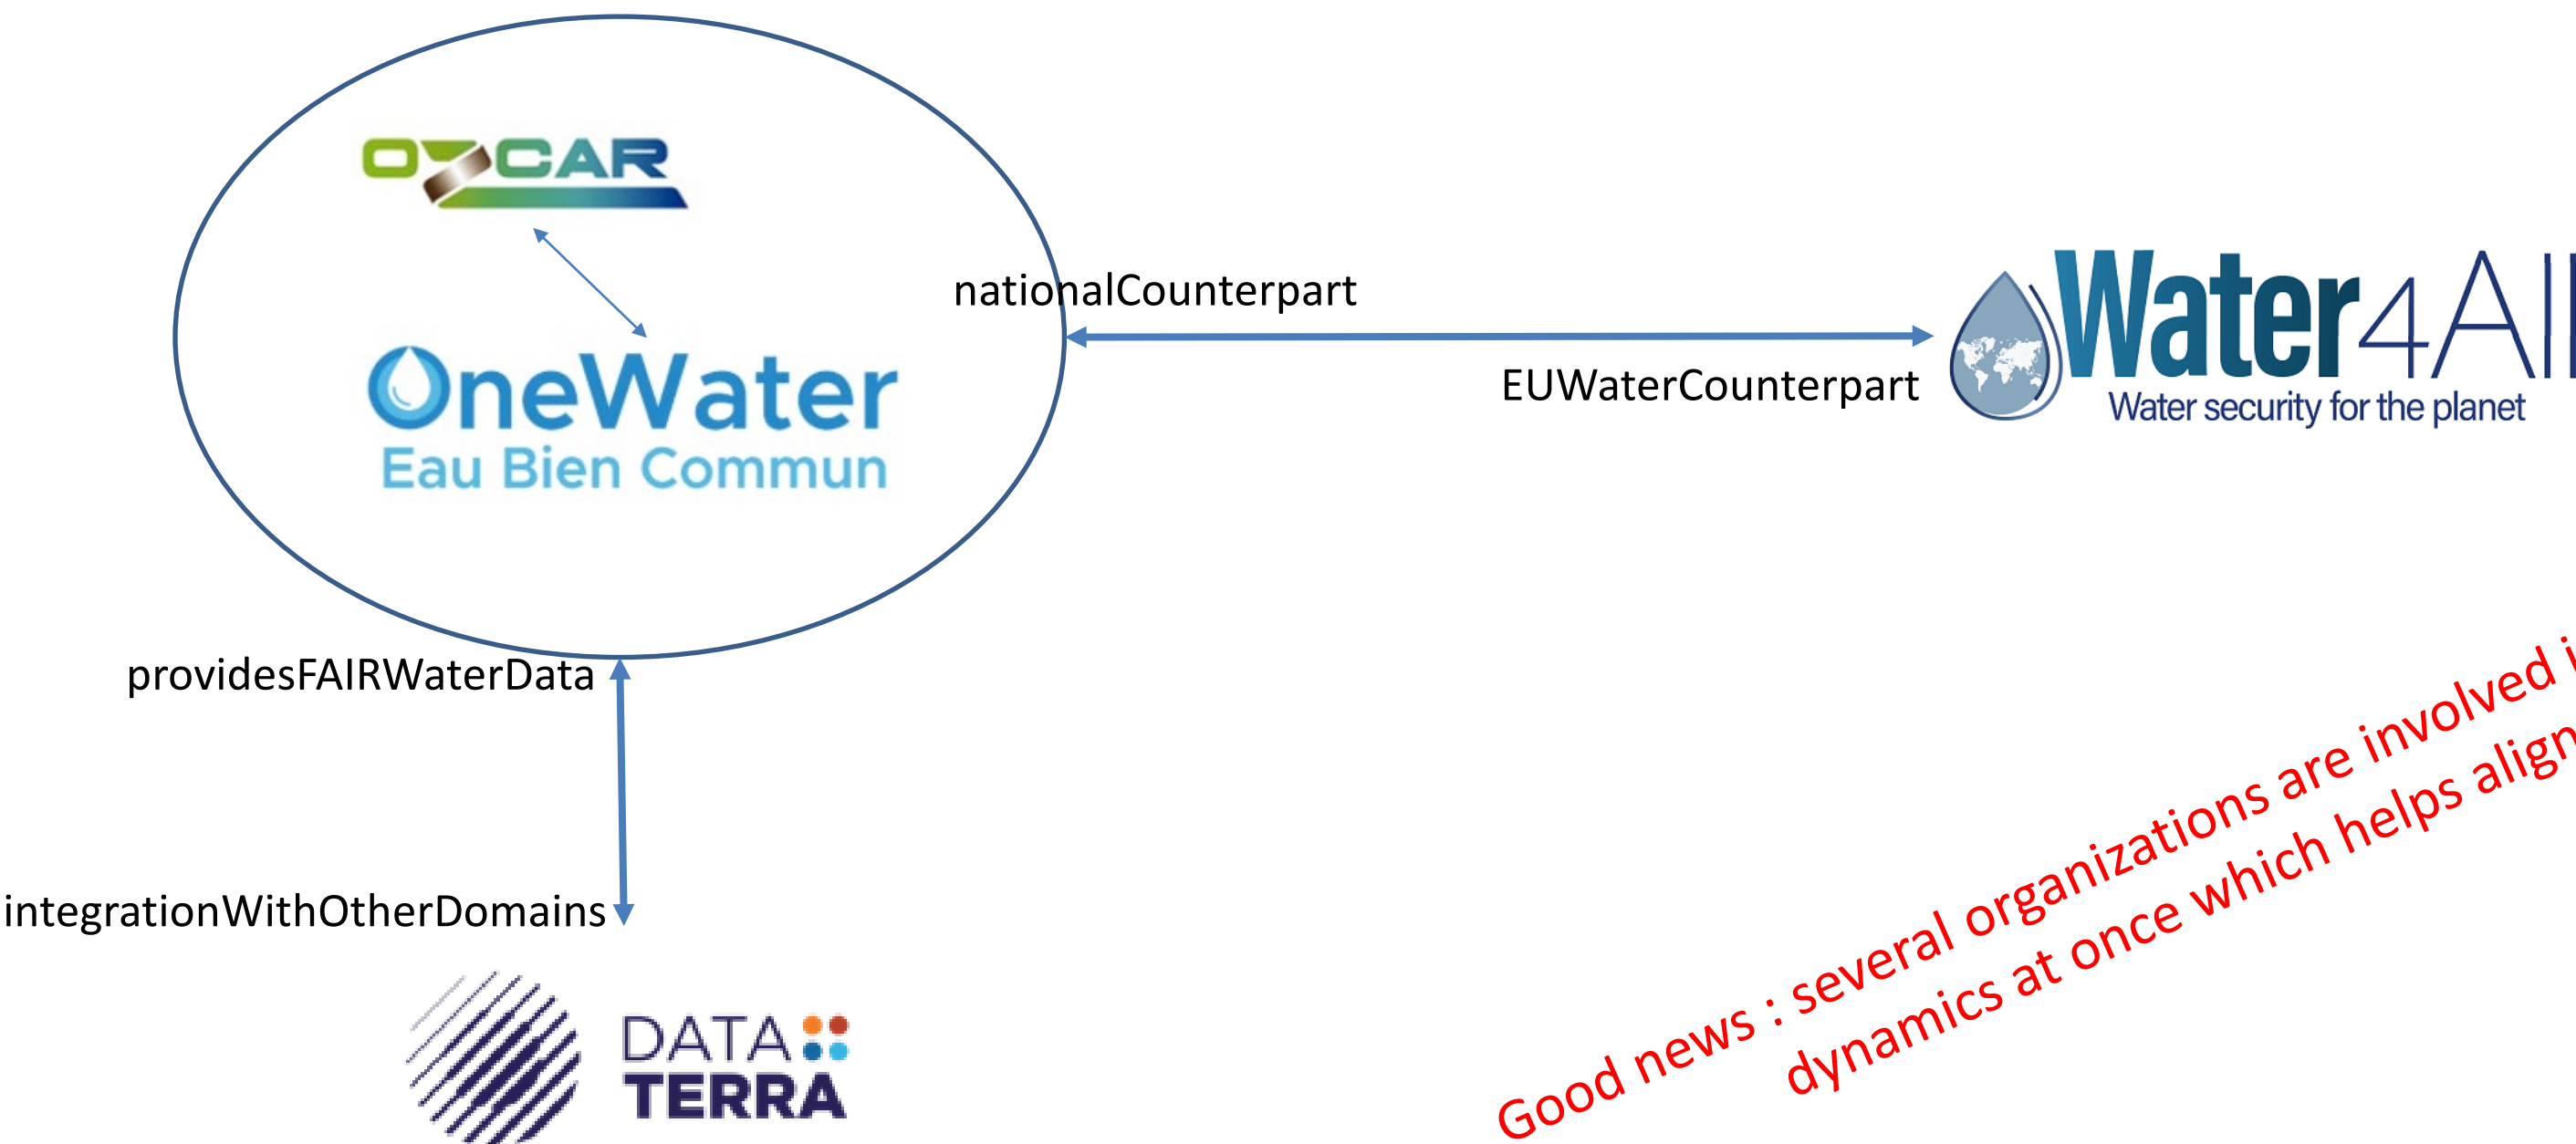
OZCAR

OneWater
Eau Bien Commun

nationalCounterpart

EUWaterCounterpart

Water4All
Water security for the planet

providesFAIRWaterData

integrationWithOtherDomains

DATA TERRA

Good news : several organizations are involved i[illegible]
dynamics at once which helps align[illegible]